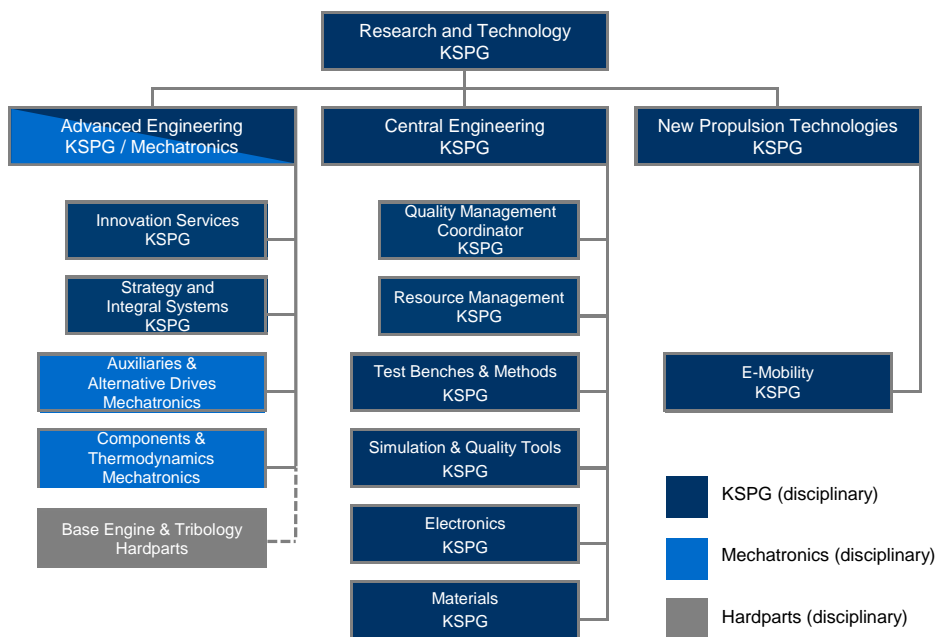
Research and Technology
KSPG

Advanced Engineering
KSPG / Mechatronics

Central Engineering
KSPG

New Propulsion Technologies
KSPG

Innovation Services
KSPG

Strategy and Integral Systems
KSPG

Auxiliaries & Alternative Drives
Mechatronics

Components & Thermodynamics
Mechatronics

Base Engine & Tribology
Hardparts

Quality Management Coordinator
KSPG

Resource Management
KSPG

Test Benches & Methods
KSPG

Simulation & Quality Tools
KSPG

Electronics
KSPG

Materials
KSPG

E-Mobility
KSPG

KSPG (disciplinary)

Mechatronics (disciplinary)

Hardparts (disciplinary)